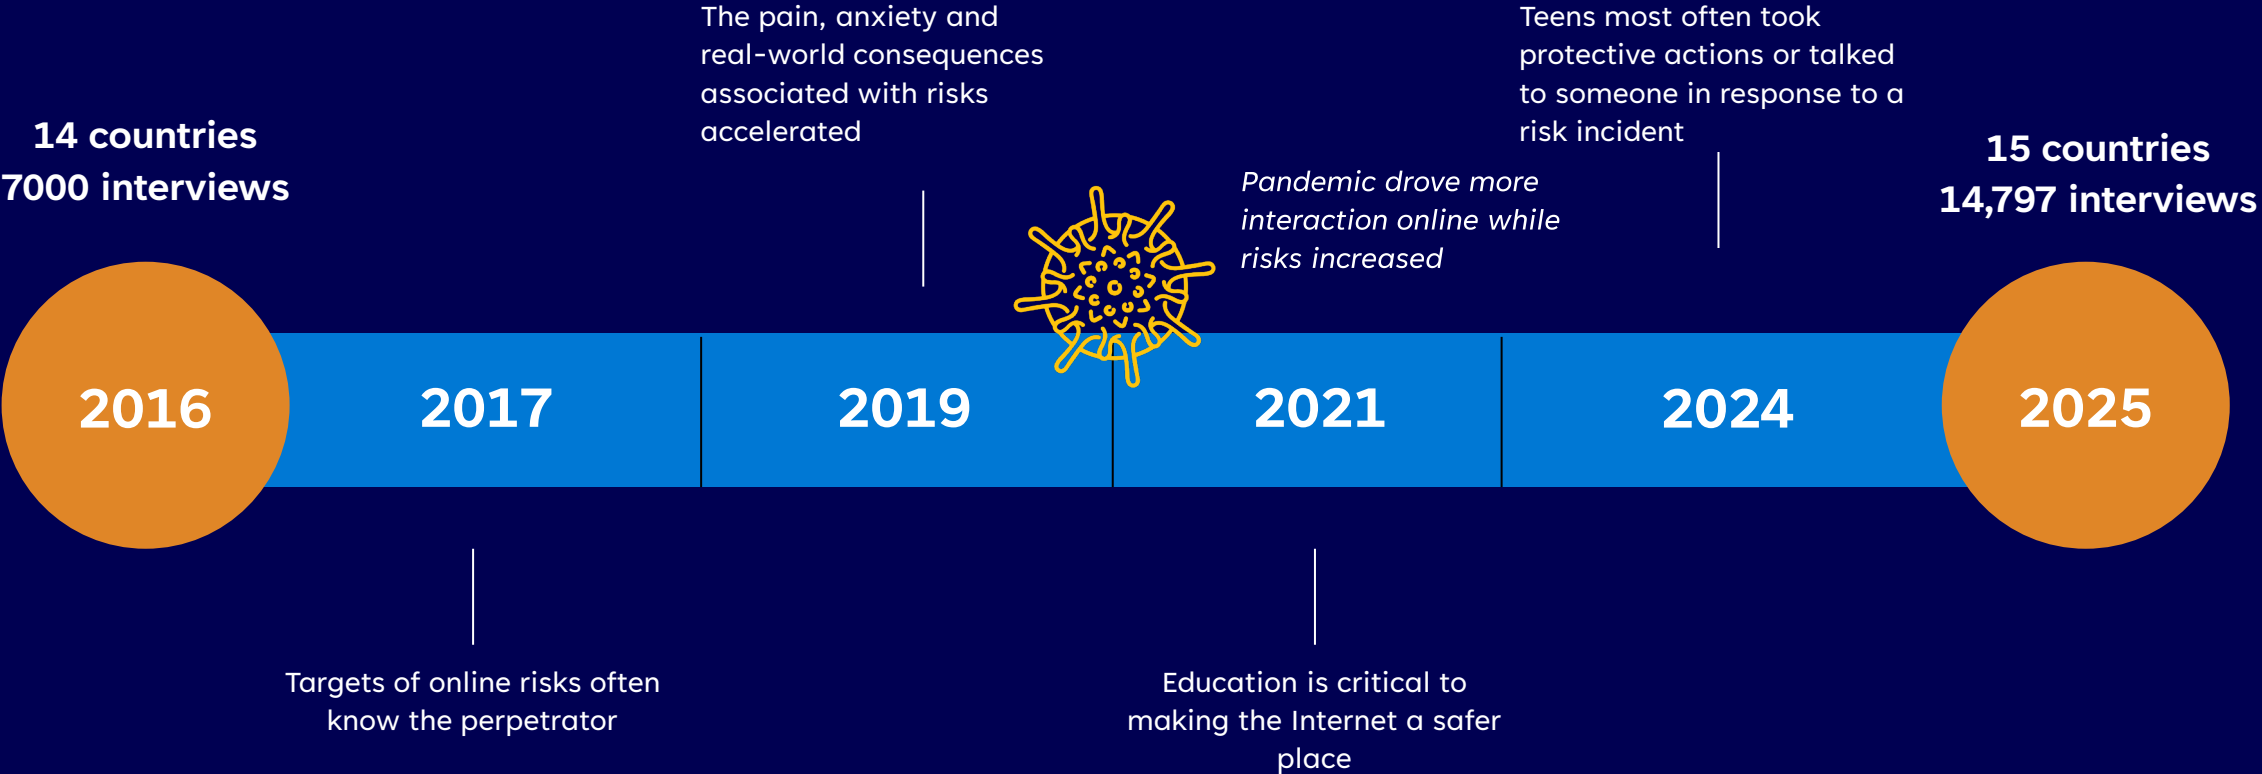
14 countries
7000 interviews

The pain, anxiety and real-world consequences associated with risks accelerated

Pandemic drove more interaction online while risks increased

Teens most often took protective actions or talked to someone in response to a risk incident

15 countries
14,797 interviews

2016

2017

2019

2021

2024

2025

Targets of online risks often know the perpetrator

Education is critical to making the Internet a safer place